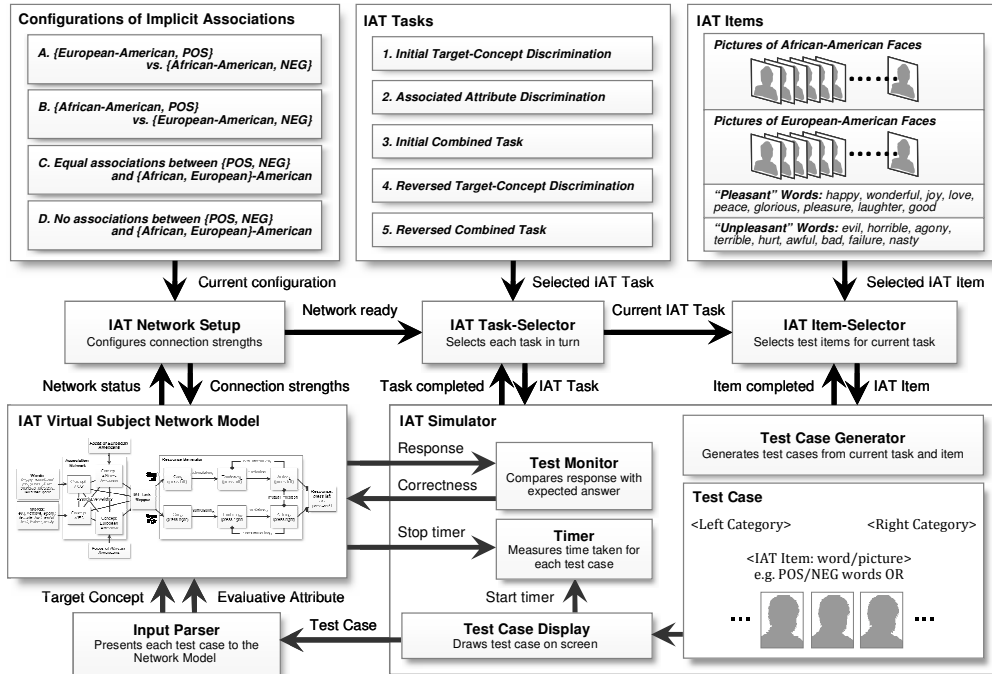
Configurations of Implicit Associations

A. {European-American, POS} vs. {African-American, NEG}

B. {African-American, POS} vs. {European-American, NEG}

C. Equal associations between {POS, NEG} and {African, European}-American

D. No associations between {POS, NEG} and {African, European}-American

IAT Tasks

1. Initial Target-Concept Discrimination

2. Associated Attribute Discrimination

3. Initial Combined Task

4. Reversed Target-Concept Discrimination

5. Reversed Combined Task

IAT Items

Pictures of African-American Faces

Pictures of European-American Faces

"Pleasant" Words: happy, wonderful, joy, love, peace, glorious, pleasure, laughter, good

"Unpleasant" Words: evil, horrible, agony, terrible, hurt, awful, bad, failure, nasty

Current configuration

Selected IAT Task

Selected IAT Item

IAT Network Setup
Configures connection strengths

Network ready

IAT Task-Selector
Selects each task in turn

Current IAT Task

IAT Item-Selector
Selects test items for current task

Network status

Connection strengths

Task completed

IAT Task

Item completed

IAT Item

IAT Virtual Subject Network Model

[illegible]

IAT Simulator

Response

Test Monitor
Compares response with expected answer

Correctness

Test Case Generator
Generates test cases from current task and item

Test Case

<Left Category>

<Right Category>

<IAT Item: word/picture>
e.g. POS/NEG words OR

...

...

Stop timer

Timer
Measures time taken for each test case

Start timer

Target Concept

Evaluative Attribute

Input Parser
Presents each test case to the Network Model

Test Case

Test Case Display
Draws test case on screen